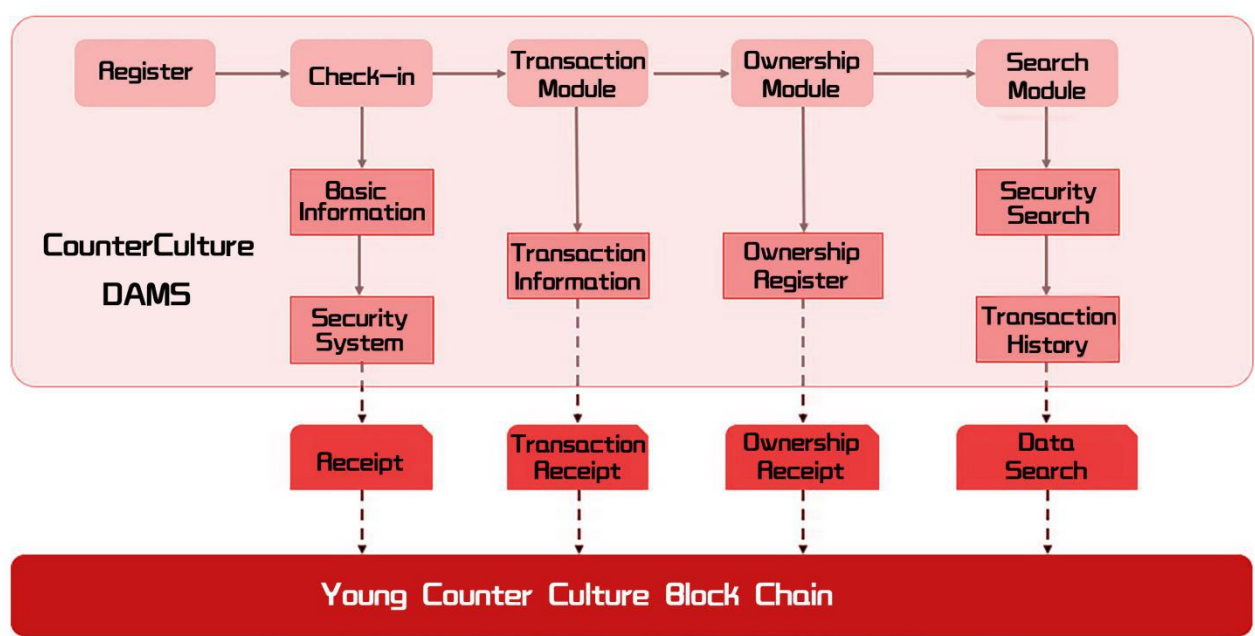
Register

Check-in

Transaction Module

Ownership Module

Search Module

Basic Information

Security Search

CounterCulture DAMS

Transaction Information

Ownership Register

Security System

Transaction History

Receipt

Transaction Receipt

Ownership Receipt

Data Search

Young Counter Culture Block Chain